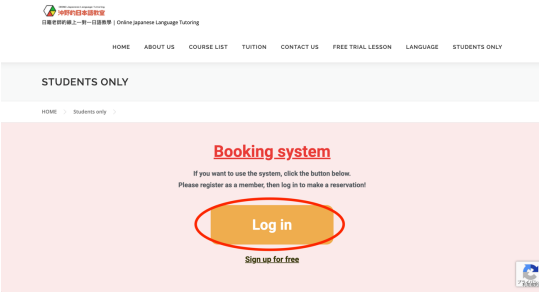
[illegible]
沖野的日本語教室
日籍老師的線上一對一日語教學 | Online Japanese Language Tutoring

HOME ABOUT US COURSE LIST TUITION CONTACT US FREE TRIAL LESSON LANGUAGE STUDENTS ONLY

STUDENTS ONLY

HOME 〉 Students only 〉

Booking system

If you want to use the system, click the button below.
Please register as a member, then log in to make a reservation!

Log in

Sign up for free